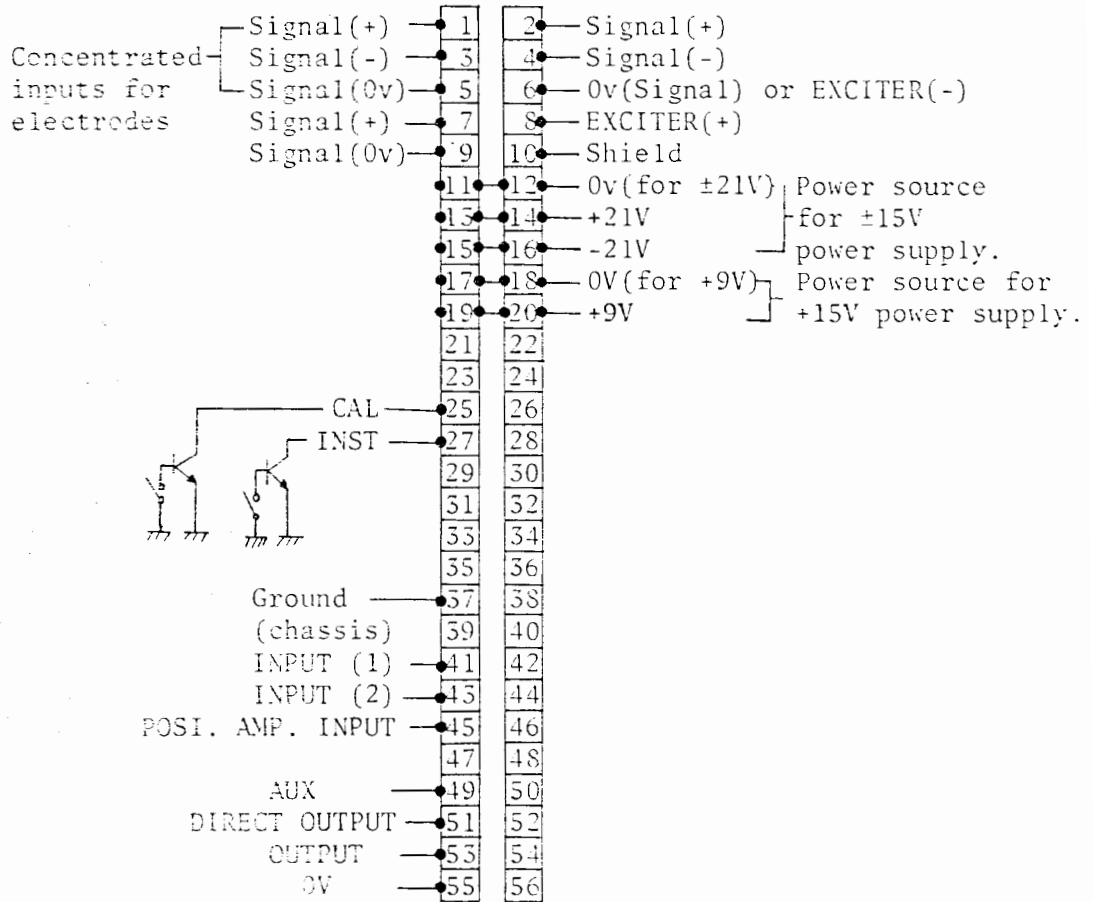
Concentrated inputs for electrodes
Signal(+) 1
Signal(-) 3
Signal(0v) 5
Signal(+) 7
Signal(0v) 9

2 Signal(+)
4 Signal(-)
6 0v(Signal) or EXCITER(-)
8 EXCITER(+)
10 Shield
11 12 0v(for ±21V)
13 14 +21V
15 16 -21V
Power source for ±15V power supply.
17 18 0V(for +9V)
19 20 +9V
Power source for +15V power supply.
21 22
23 24
CAL 25 26
INST 27 28
29 30
31 32
33 34
35 36
Ground (chassis) 37 38
39 40
INPUT (1) 41 42
INPUT (2) 43 44
POSI. AMP. INPUT 45 46
47 48
AUX 49 50
DIRECT OUTPUT 51 52
OUTPUT 53 54
0V 55 56